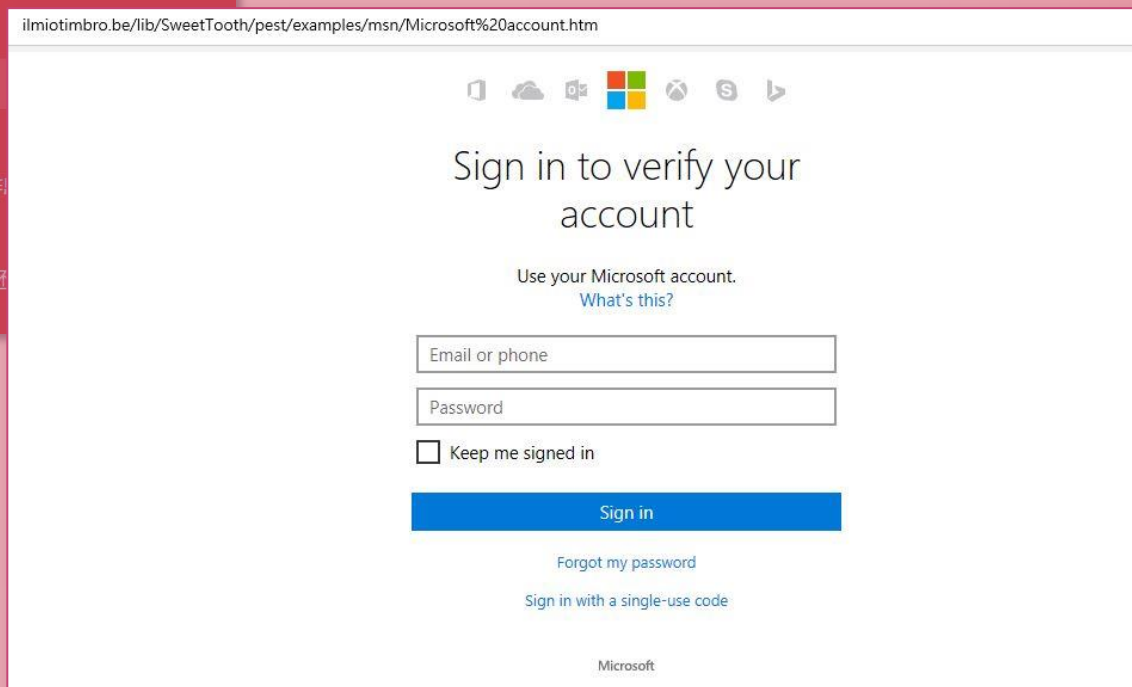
ilmiotimbro.be/lib/SweetTooth/pest/examples/msn/Microsoft%20account.htm

Sign in to verify your account

Use your Microsoft account.
What's this?

Email or phone

Password

Keep me signed in

Sign in

Forgot my password

Sign in with a single-use code

Microsoft